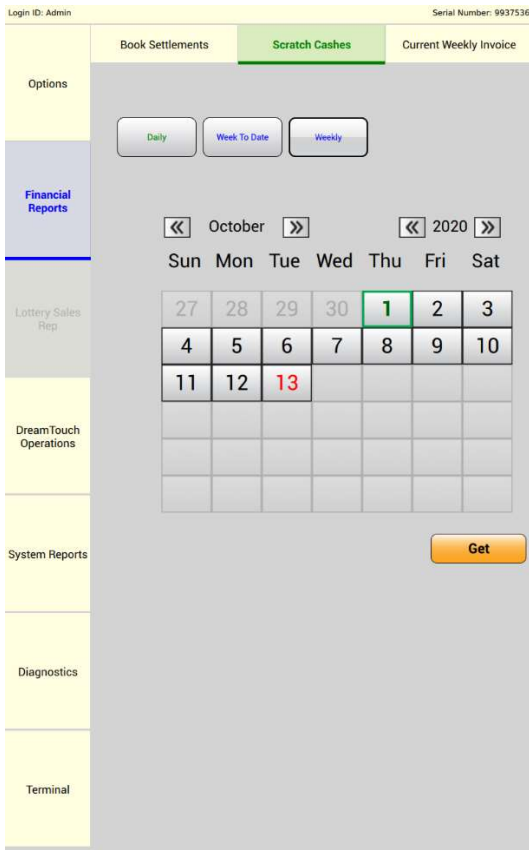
Login ID: Admin

Serial Number: 9937536

Options

Financial Reports

Lottery Sales Rep

DreamTouch Operations

System Reports

Diagnostics

Terminal

Book Settlements

Scratch Cashes

Current Weekly Invoice

Daily

Week To Date

Weekly

« October »

« 2020 »

| Sun | Mon | Tue | Wed | Thu | Fri | Sat |
|---|---|---|---|---|---|---|
| 27 | 28 | 29 | 30 | 1 | 2 | 3 |
| 4 | 5 | 6 | 7 | 8 | 9 | 10 |
| 11 | 12 | 13 | | | | |
| | | | | | | |
| | | | | | | |
| | | | | | | |

Get